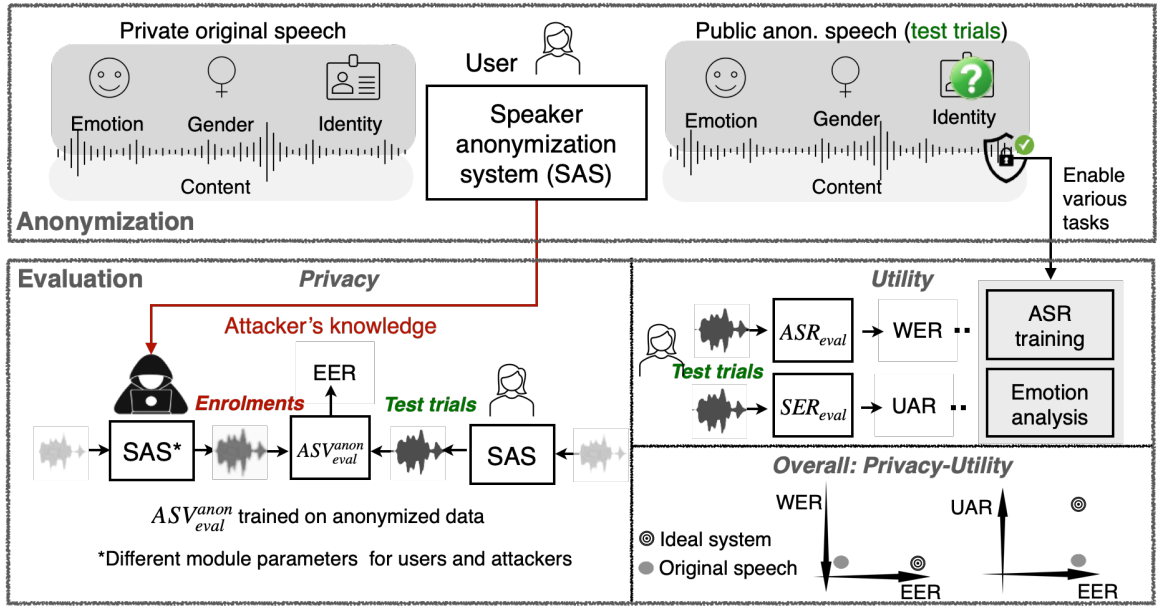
Private original speech

Emotion Gender Identity

Content

User

Speaker anonymization system (SAS)

Public anon. speech (test trials)

Emotion Gender Identity

Content

Enable various tasks

Anonymization

Evaluation

Privacy

Attacker's knowledge

EER

Enrolments

Test trials

SAS*

$ASV_{eval}^{anon}$

SAS

$ASV_{eval}^{anon}$ trained on anonymized data

*Different module parameters for users and attackers

Utility

$ASR_{eval}$ → WER

Test trials

$SER_{eval}$ → UAR

ASR training

Emotion analysis

Overall: Privacy-Utility

WER

EER

UAR

EER

Ideal system

Original speech